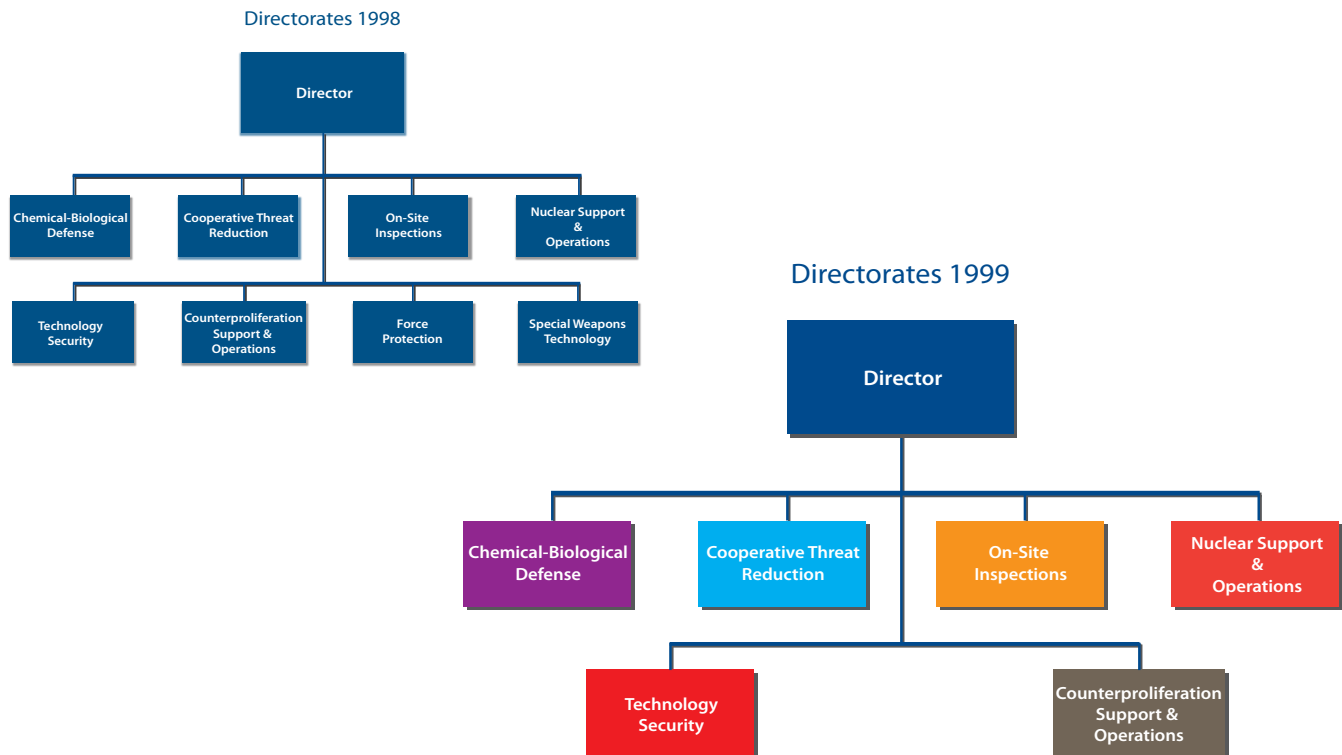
Directorates 1998

Director

Chemical-Biological Defense

Cooperative Threat Reduction

On-Site Inspections

Nuclear Support & Operations

Technology Security

Counterproliferation Support & Operations

Force Protection

Special Weapons Technology

Directorates 1999

Director

Chemical-Biological Defense

Cooperative Threat Reduction

On-Site Inspections

Nuclear Support & Operations

Technology Security

Counterproliferation Support & Operations